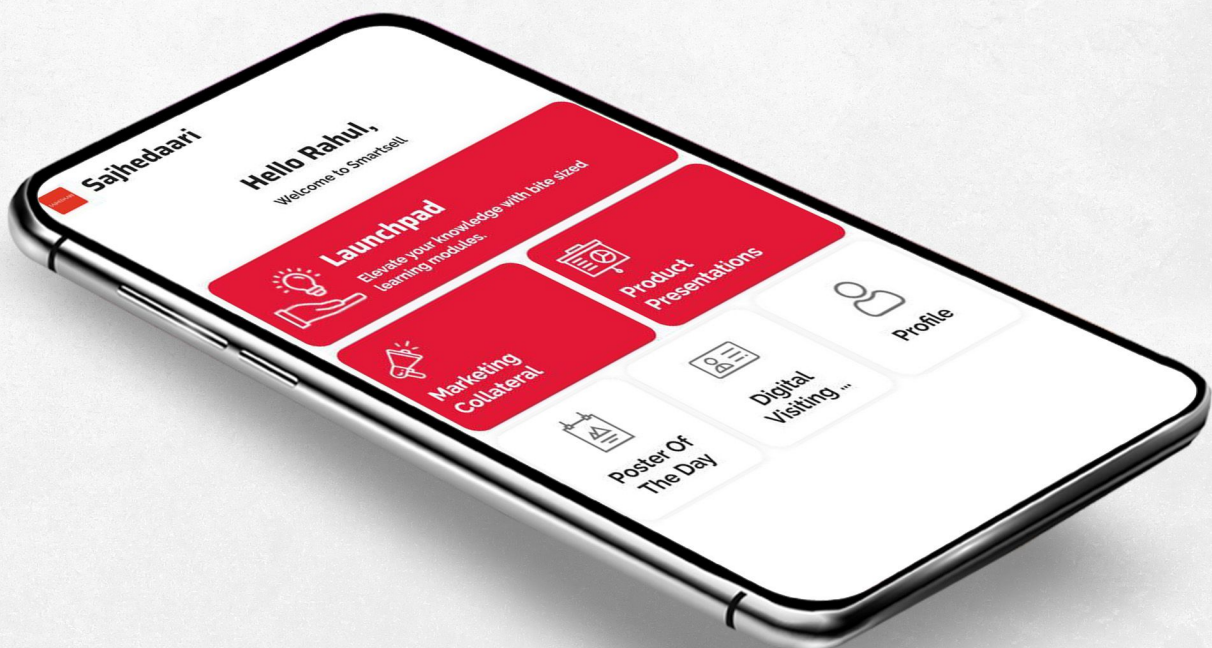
Sajhedaari

Hello Rahul,
Welcome to Smartsell

Launchpad
Elevate your knowledge with bite sized learning modules.

Product Presentations

Profile

Marketing Collateral

Digital Visiting ...

Poster Of The Day